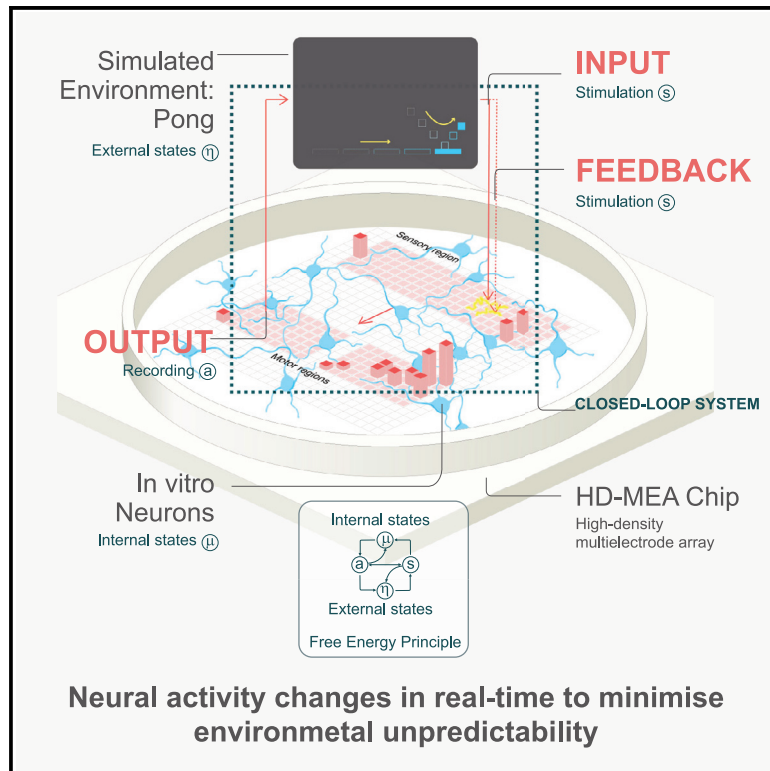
Simulated Environment: Pong

External states ⓷

INPUT

Stimulation ⓢ

FEEDBACK

Stimulation ⓢ

Sensory region

OUTPUT

Recording ⓐ

Motor regions

CLOSED-LOOP SYSTEM

In vitro Neurons

Internal states ⓜ

HD-MEA Chip

High-density multielectrode array

Internal states

μ

a

s

η

External states

Free Energy Principle

Neural activity changes in real-time to minimise environmetal unpredictability